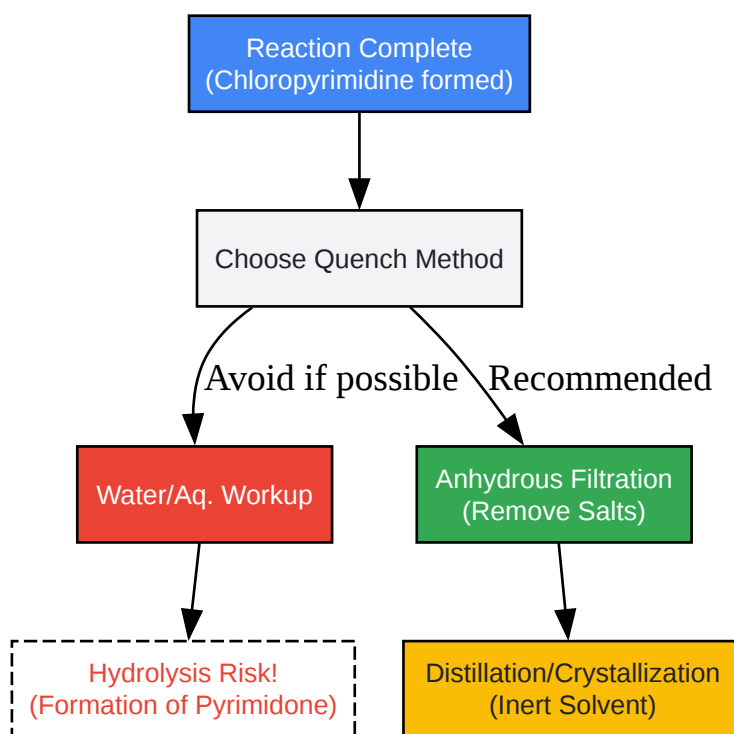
Reaction Complete
(Chloropyrimidine formed)

Choose Quench Method

Avoid if possible

Recommended

Water/Aq. Workup

Anhydrous Filtration
(Remove Salts)

Hydrolysis Risk!
(Formation of Pyrimidone)

Distillation/Crystallization
(Inert Solvent)